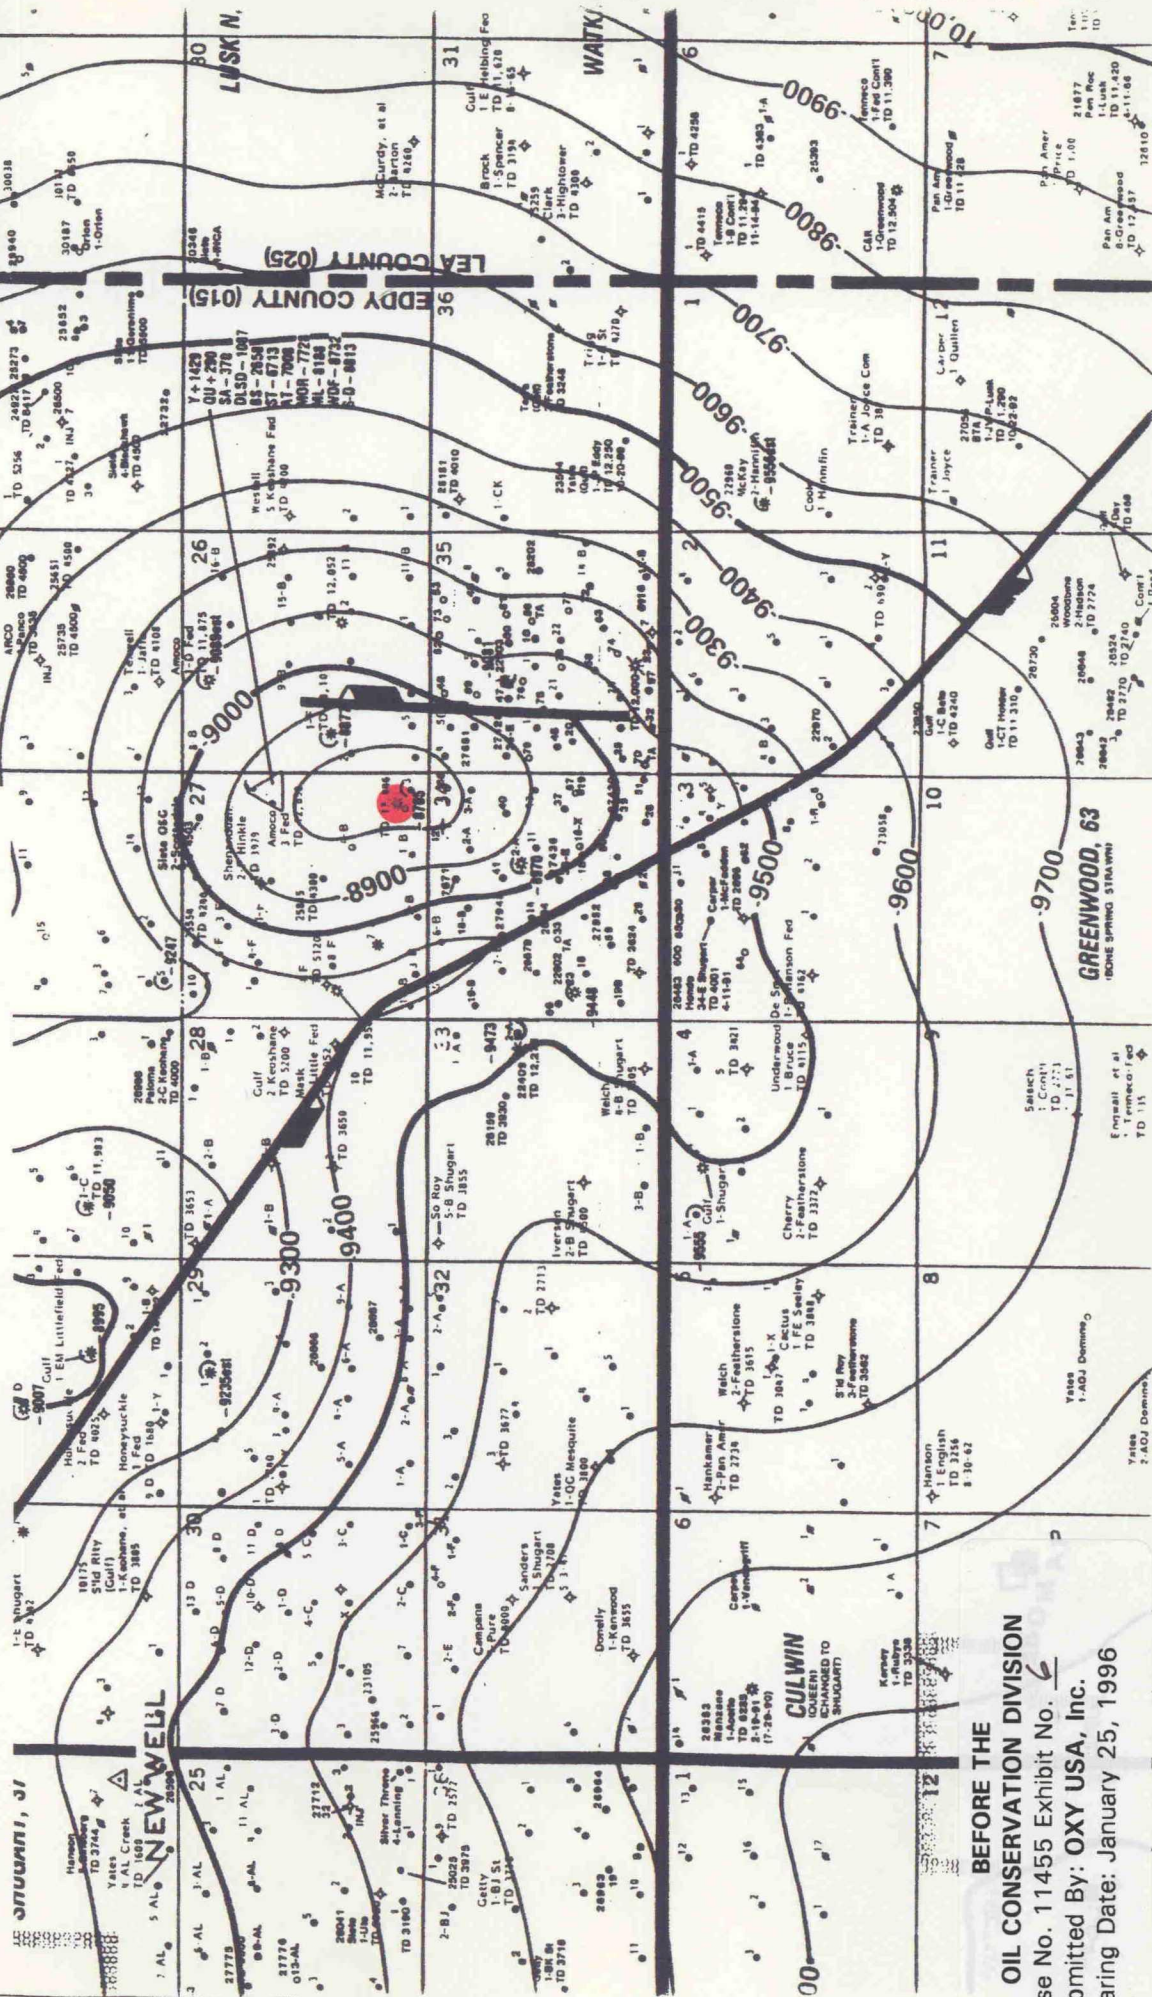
BEFORE THE
OIL CONSERVATION DIVISION
se No. 11455 Exhibit No. 6
omitted By: OXY USA, Inc.
aring Date: January 25, 1996

LEA COUNTY (025)
EDDY COUNTY (015)
LUSK N,
WATKI
GREENWOOD, 63
(BONE SPRING STRAWN)
CULWIN
(QUEEN)
(CHANGED TO SHUGART)
NEW WELL

-9000
-8900
9300
9400
9500
9600
9700
9800
9900
10,000

25
26
27
28
29
30
31
32
33
34
35
36
1
2
3
4
5
6
7
8
10
11
12

Gulf Helbing Fed
McCurdy, et al
2-Barton
Brock
1-Spencer
Clark
3-Hightower
Tenneco
1-Fed Cont'l
Pan Amer
Price
Pan Am
1-Greenwood
Pan Am
6-Greenwood
Trainer
1-A Joyce Com
Carper
1 Quillen
Trainer
1 Joyce
Cook
1 Hinnifin
Westall
5 Keoshane Fed
Amoco
3 Fed
Shenandoah
Hinkle
Slate O&G
2-Sc
Gulf
1-C Bate
Gulf
1-CT Hollow
Woodbine
2 Hudson
Carper
1-McFadden
Underwood
1 Bruce
Salach
1 Cont'l
Engwall et al
1 Tenneco Fed
Gulf
2 Keoshane
Mask
Little Fed
Peloma
2-C Keoshane
So Roy
5-B Shugart
Welch Shugart
Iverson
2-B Shugart
Gulf
1-Shugart
Cherry
2-Featherstone
Cactus
1-E Seeley
S'ld Roy
2-Featherstone
Welch
2-Featherstone
Hankamer
2-Pan Amr
Hanson
1 English
Yates
1-AOJ Domino
Yates
2-AOJ Domino
Yates
1-OC Mesquite
Sanders
1 Shugart
Campana
1 Pure
Donelly
1-Kenwood
Kersey
1-Aubrey
Honeysuckle
1 Fed
Gulf
1 EM Littlefield Fed
S'ld Rlty
(Gulf)
1-Keohane, et al
Yates
1 AL Creek
Hanson
Silver Throne
4-Lanning
Getty
1-BJ St
Sitka
1-E Shugart
Nansome
1-Acelio
Y +1428
QU +290
SA -378
DLSD -1087
BS -2658
ST -6713
AT -7068
MOR -7723
ML -8198
WDF -8732
S-D -8813